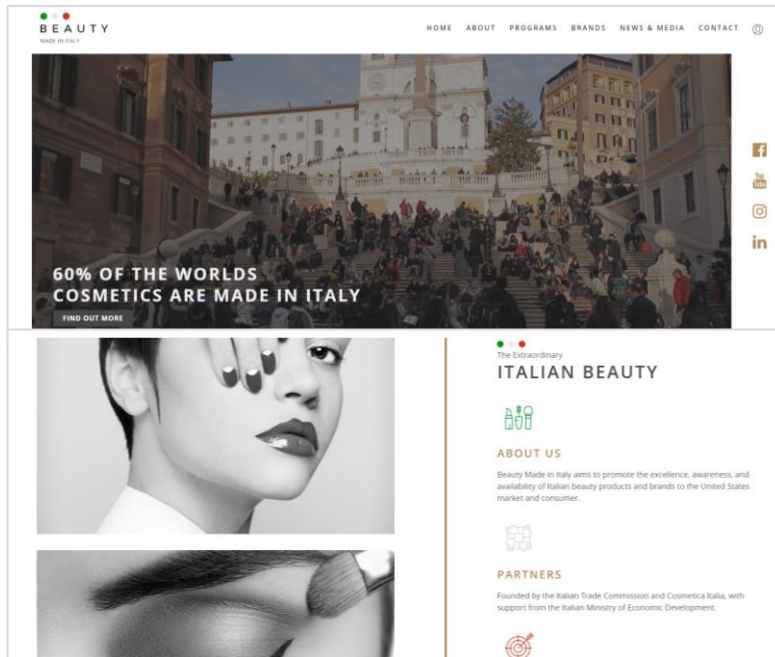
BEAUTY
MADE IN ITALY

HOME ABOUT PROGRAMS BRANDS NEWS & MEDIA CONTACT

60% OF THE WORLDS COSMETICS ARE MADE IN ITALY

FIND OUT MORE

The Extraordinary
ITALIAN BEAUTY

ABOUT US

Beauty Made in Italy aims to promote the excellence, awareness, and availability of Italian beauty products and brands to the United States market and consumer.

PARTNERS

Founded by the Italian Trade Commission and Cosmetica Italia, with support from the Italian Ministry of Economic Development.